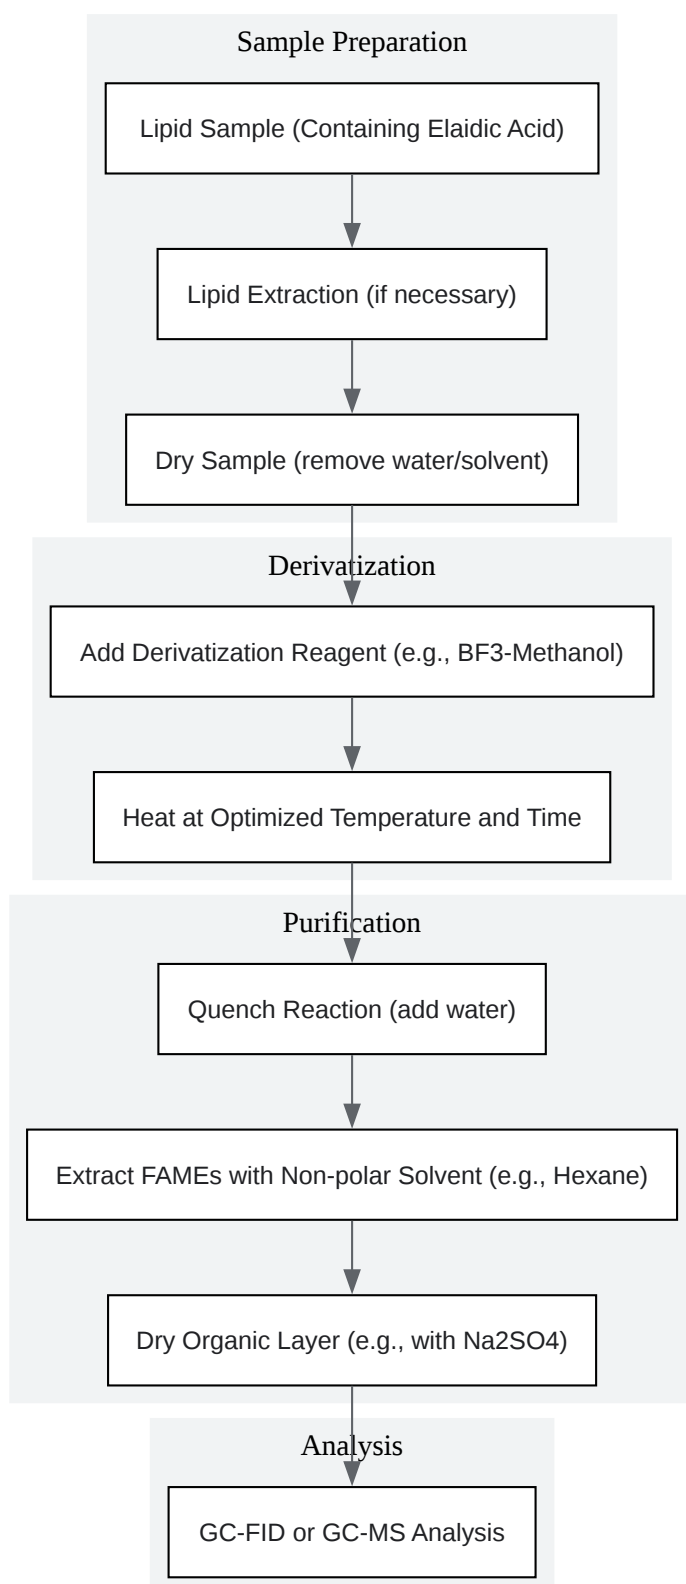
Sample Preparation

Lipid Sample (Containing Elaidic Acid)

Lipid Extraction (if necessary)

Dry Sample (remove water/solvent)

Derivatization

Add Derivatization Reagent (e.g., BF3-Methanol)

Heat at Optimized Temperature and Time

Purification

Quench Reaction (add water)

Extract FAMEs with Non-polar Solvent (e.g., Hexane)

Dry Organic Layer (e.g., with Na2SO4)

Analysis

GC-FID or GC-MS Analysis